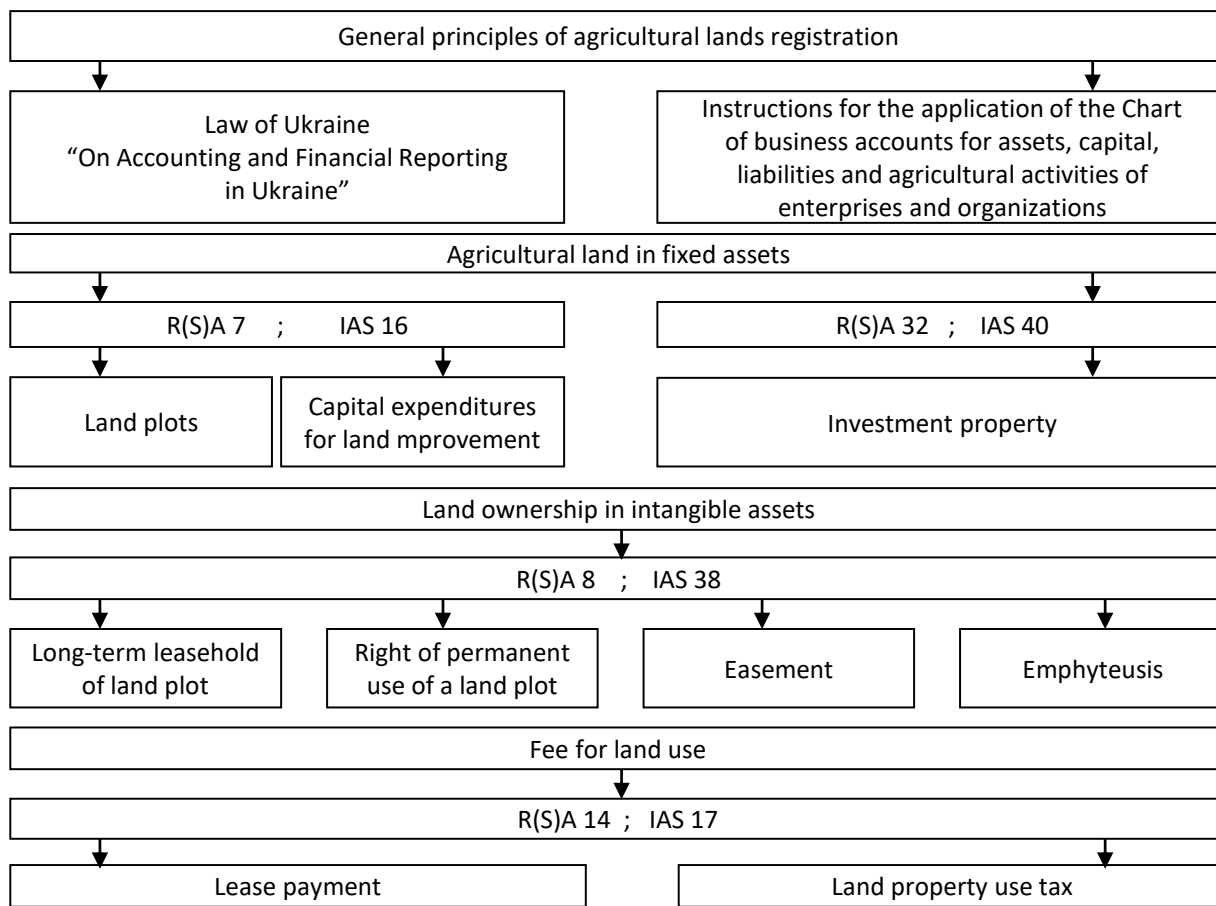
General principles of agricultural lands registration

Law of Ukraine "On Accounting and Financial Reporting in Ukraine"

Instructions for the application of the Chart of business accounts for assets, capital, liabilities and agricultural activities of enterprises and organizations

Agricultural land in fixed assets

R(S)A 7 ; IAS 16

R(S)A 32 ; IAS 40

Land plots

Capital expenditures for land mprovement

Investment property

Land ownership in intangible assets

R(S)A 8 ; IAS 38

Long-term leasehold of land plot

Right of permanent use of a land plot

Easement

Emphyteusis

Fee for land use

R(S)A 14 ; IAS 17

Lease payment

Land property use tax